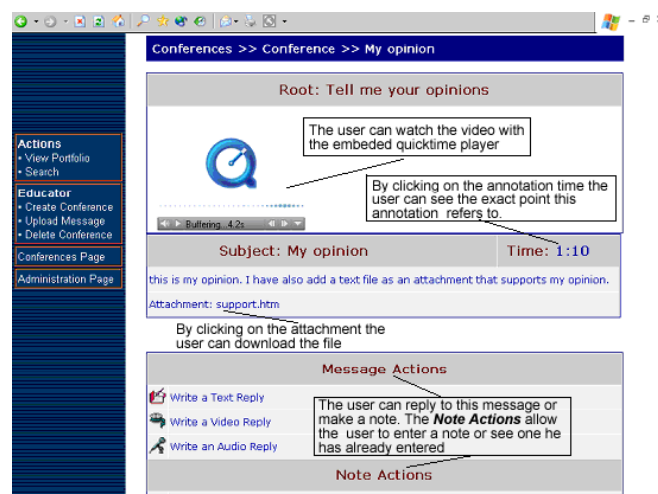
Conferences >> Conference >> My opinion

Actions
• View Portfolio
• Search

Educator
• Create Conference
• Upload Message
• Delete Conference

Conferences Page

Administration Page

Root: Tell me your opinions

The user can watch the video with the embeded quicktime player

By clicking on the annotation time the user can see the exact point this annotation refers to.

Buffering 4.2s

Subject: My opinion

Time: 1:10

this is my opinion. I have also add a text file as an attachment that supports my opinion.

Attachment: support.htm

By clicking on the attachment the user can download the file

Message Actions

Write a Text Reply

Write a Video Reply

Write an Audio Reply

The user can reply to this message or make a note. The ***Note Actions*** allow the user to enter a note or see one he has already entered

Note Actions